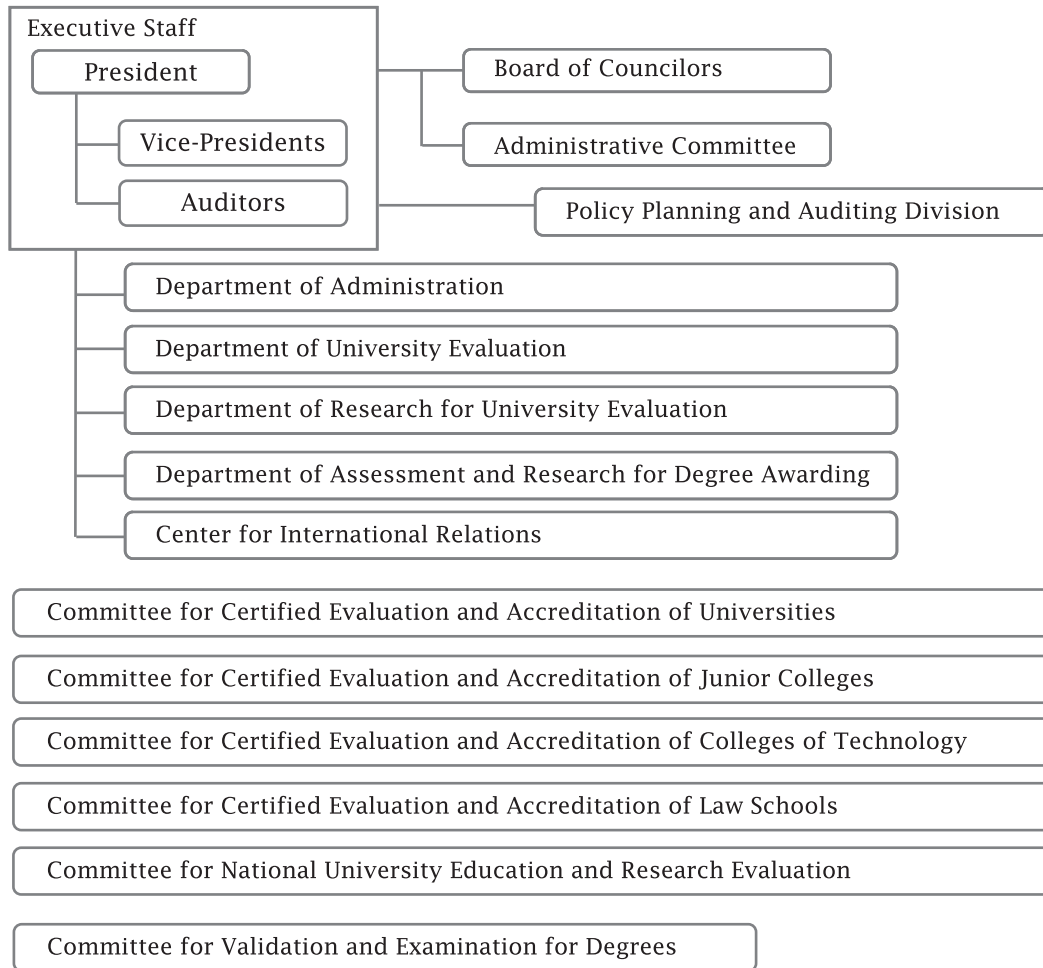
Executive Staff

President

Vice-Presidents

Auditors

Board of Councilors

Administrative Committee

Policy Planning and Auditing Division

Department of Administration

Department of University Evaluation

Department of Research for University Evaluation

Department of Assessment and Research for Degree Awarding

Center for International Relations

Committee for Certified Evaluation and Accreditation of Universities

Committee for Certified Evaluation and Accreditation of Junior Colleges

Committee for Certified Evaluation and Accreditation of Colleges of Technology

Committee for Certified Evaluation and Accreditation of Law Schools

Committee for National University Education and Research Evaluation

Committee for Validation and Examination for Degrees